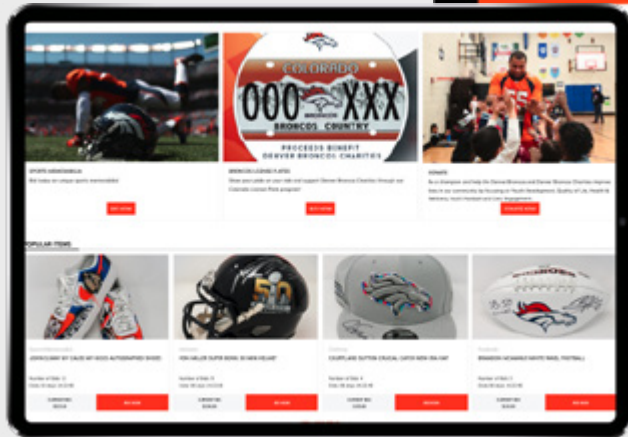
COLORADO
000 XXX
BRONCOS COUNTRY
PROCEEDS BENEFIT
DENVER BRONCOS CHARITIES

SPORTS MEMORABILIA
Bid today on unique sports memorabilia!
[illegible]

BRONCOS LICENSE PLATES
Show your pride on your ride and support Denver Broncos Charities through our Colorado License Plate program!
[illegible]

DONATE
Be a champion and help the Denver Broncos and Denver Broncos Charities improve lives in our community by focusing on Youth Development, Quality of Life, Health & Wellness, Youth Football and Civic Engagement.
DONATE NOW

POPULAR ITEMS

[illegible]
JOHN ELWAY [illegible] SHOES
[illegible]
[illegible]

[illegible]
VON MILLER SUPER BOWL 50 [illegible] HELMET
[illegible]
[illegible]

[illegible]
COURTLAND SUTTON CRUCIAL CATCH NEW ERA CAP
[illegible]
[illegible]

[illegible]
BRANDON MCMANUS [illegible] FOOTBALL
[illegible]
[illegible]